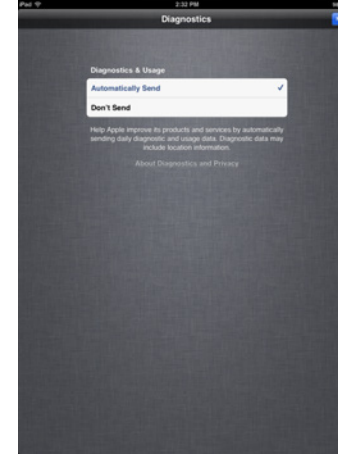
iPad
2:32 PM
Diagnostics

Diagnostics & Usage

Automatically Send ✓

Don't Send

Help Apple improve its products and services by automatically sending daily diagnostic and usage data. Diagnostic data may include location information.

About Diagnostics and Privacy